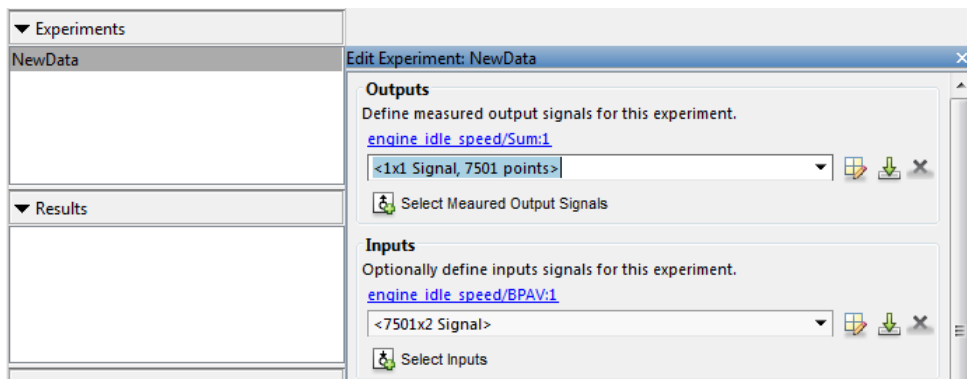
Experiments

NewData

Results

Edit Experiment: NewData

Outputs

Define measured output signals for this experiment.

engine_idle_speed/Sum:1

<1x1 Signal, 7501 points>

Select Meaured Output Signals

Inputs

Optionally define inputs signals for this experiment.

engine_idle_speed/BPAV:1

<7501x2 Signal>

Select Inputs